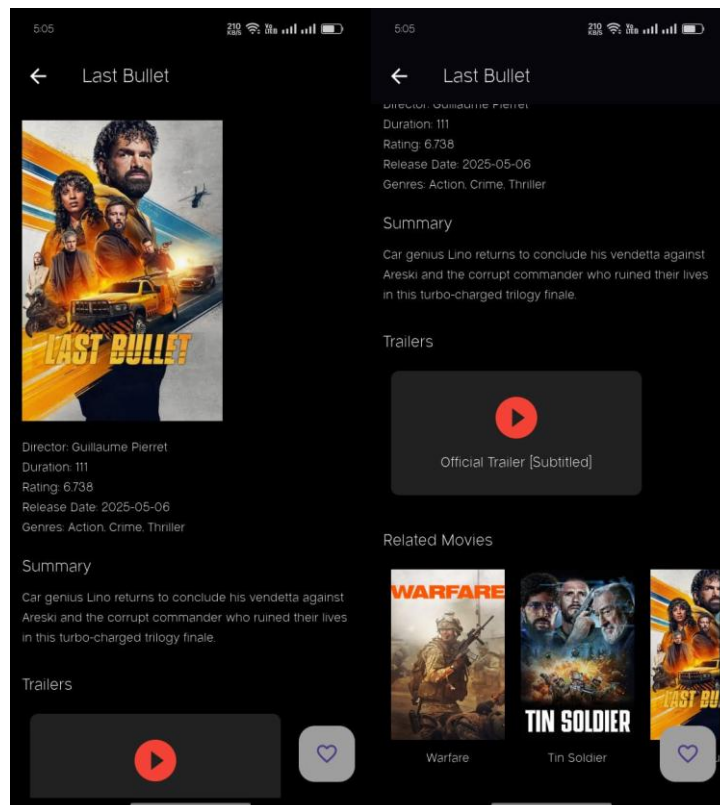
5:05

210 KB/S

Last Bullet

LAST BULLET

Director: Guillaume Pierret
Duration: 111
Rating: 6.738
Release Date: 2025-05-06
Genres: Action, Crime, Thriller

Summary

Car genius Lino returns to conclude his vendetta against Areski and the corrupt commander who ruined their lives in this turbo-charged trilogy finale.

Trailers

5:05

210 KB/S

Last Bullet

Director: Guillaume Pierret
Duration: 111
Rating: 6.738
Release Date: 2025-05-06
Genres: Action, Crime, Thriller

Summary

Car genius Lino returns to conclude his vendetta against Areski and the corrupt commander who ruined their lives in this turbo-charged trilogy finale.

Trailers

Official Trailer [Subtitled]

Related Movies

WARFARE

Warfare

TIN SOLDIER

Tin Soldier

LAST BU